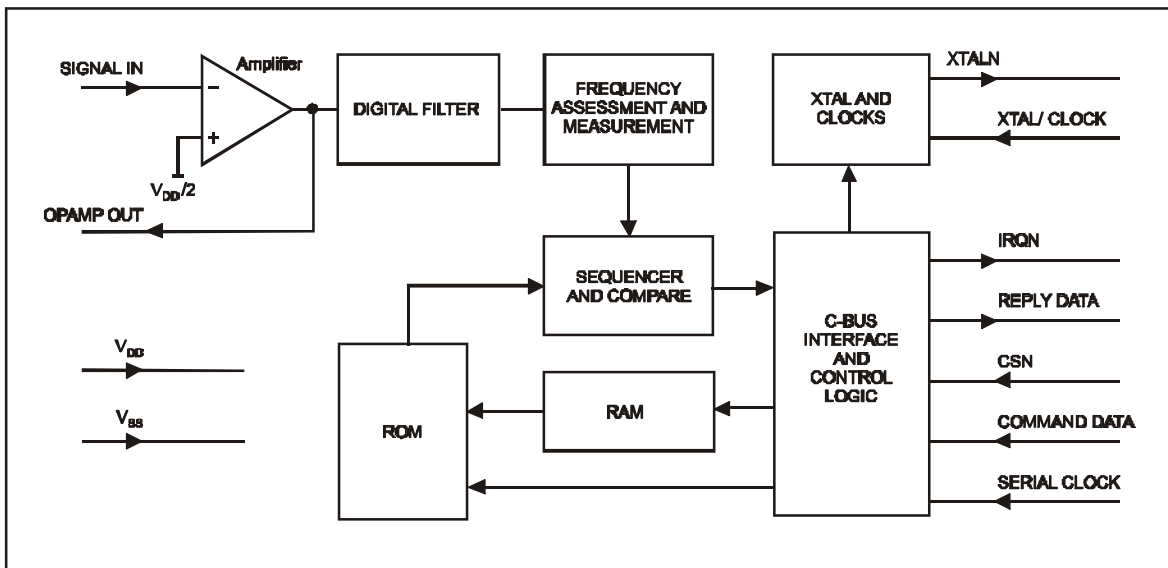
SIGNAL IN
Amplifier
−
+
$V_{DD}/2$
OPAMP OUT
DIGITAL FILTER
FREQUENCY ASSESSMENT AND MEASUREMENT
XTAL AND CLOCKS
XTALN
XTAL/ CLOCK
SEQUENCER AND COMPARE
C-BUS INTERFACE AND CONTROL LOGIC
IRQN
REPLY DATA
CSN
COMMAND DATA
SERIAL CLOCK
$V_{DD}$
$V_{SS}$
ROM
RAM